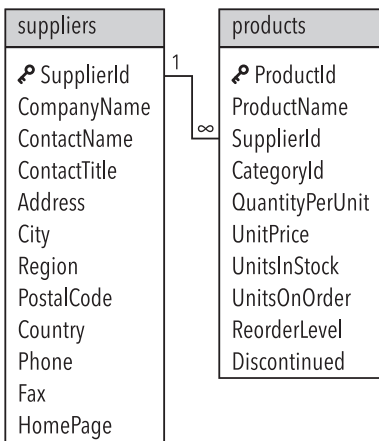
suppliers

SupplierId
CompanyName
ContactName
ContactTitle
Address
City
Region
PostalCode
Country
Phone
Fax
HomePage

1

$\infty$

products

ProductId
ProductName
SupplierId
CategoryId
QuantityPerUnit
UnitPrice
UnitsInStock
UnitsOnOrder
ReorderLevel
Discontinued